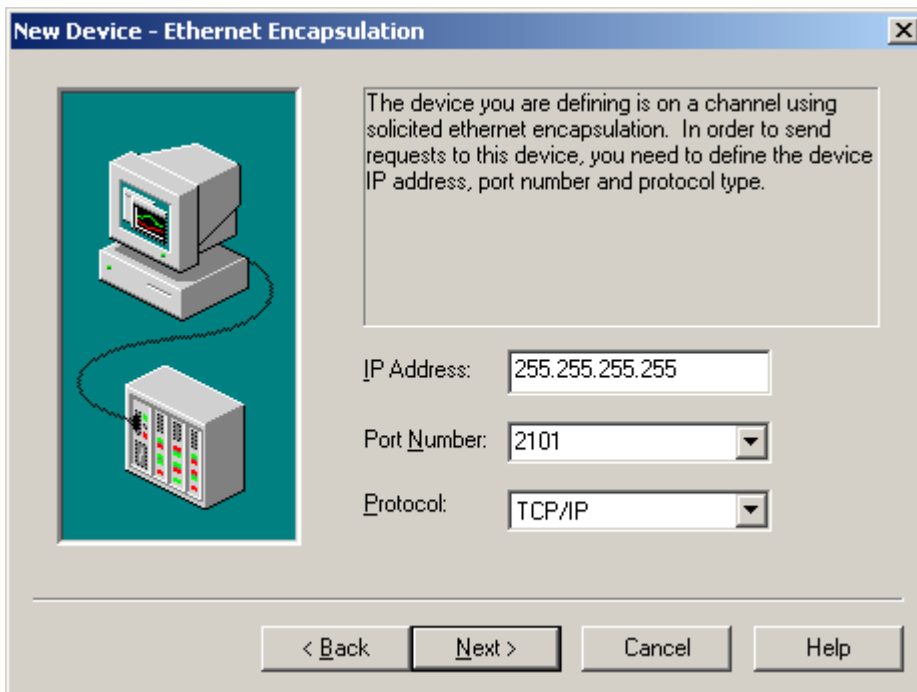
New Device - Ethernet Encapsulation

×

The device you are defining is on a channel using solicited ethernet encapsulation. In order to send requests to this device, you need to define the device IP address, port number and protocol type.

IP Address: 255.255.255.255

Port Number: 2101

Protocol: TCP/IP

< Back

Next >

Cancel

Help